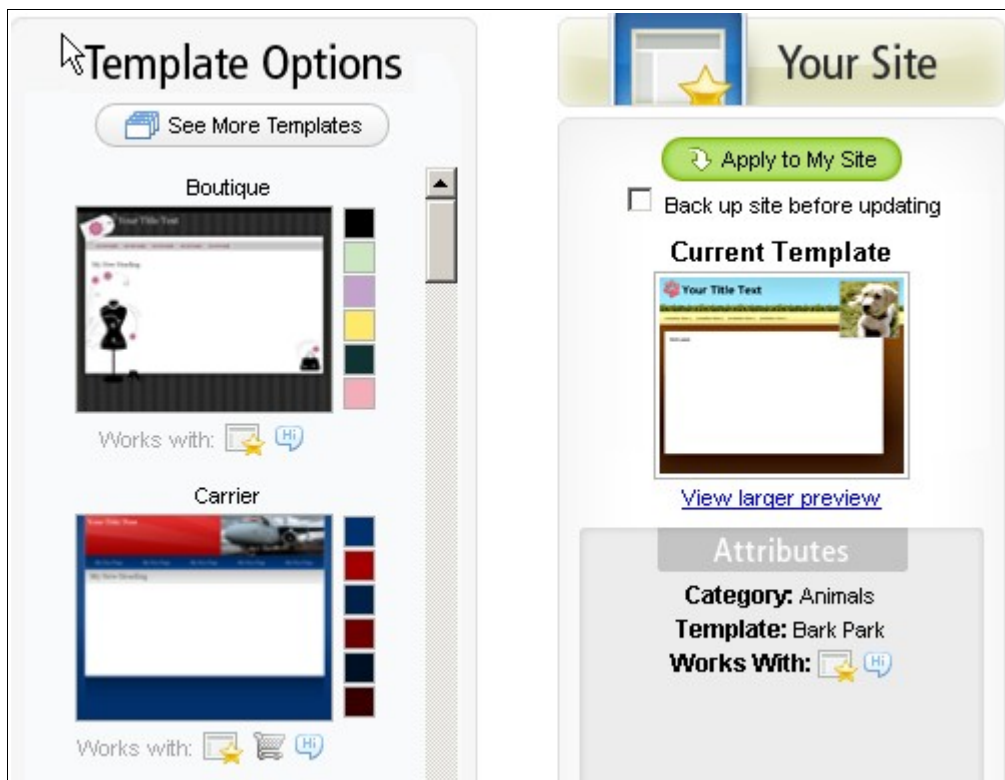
Template Options

See More Templates

Boutique

Your Title Text

My New Heading

Works with: Hi

Carrier

Your Title Text

My New Heading

Works with: Hi

Your Site

Apply to My Site

Back up site before updating

Current Template

Your Title Text

View larger preview

Attributes

Category: Animals

Template: Bark Park

Works With: Hi